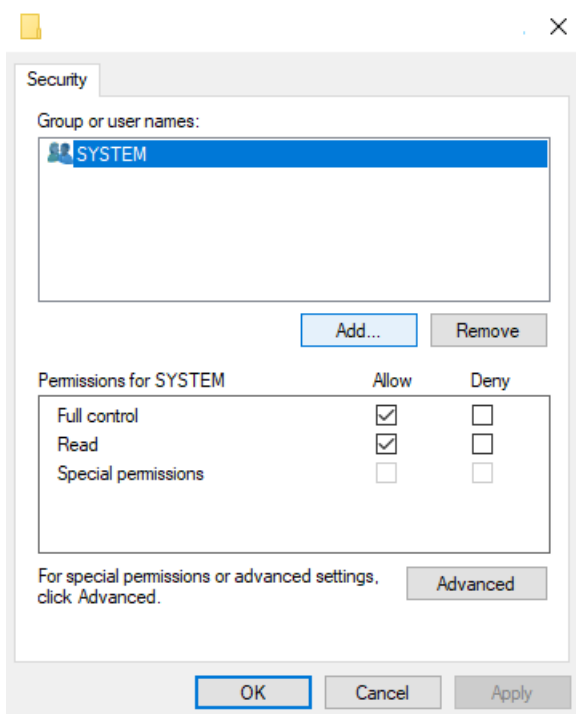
Security

Group or user names:

SYSTEM

Add...

Remove

| Permissions for SYSTEM | Allow | Deny |
|---|---|---|
| Full control | ☑ | ☐ |
| Read | ☑ | ☐ |
| Special permissions | ☐ | ☐ |

For special permissions or advanced settings, click Advanced.

Advanced

OK

Cancel

Apply